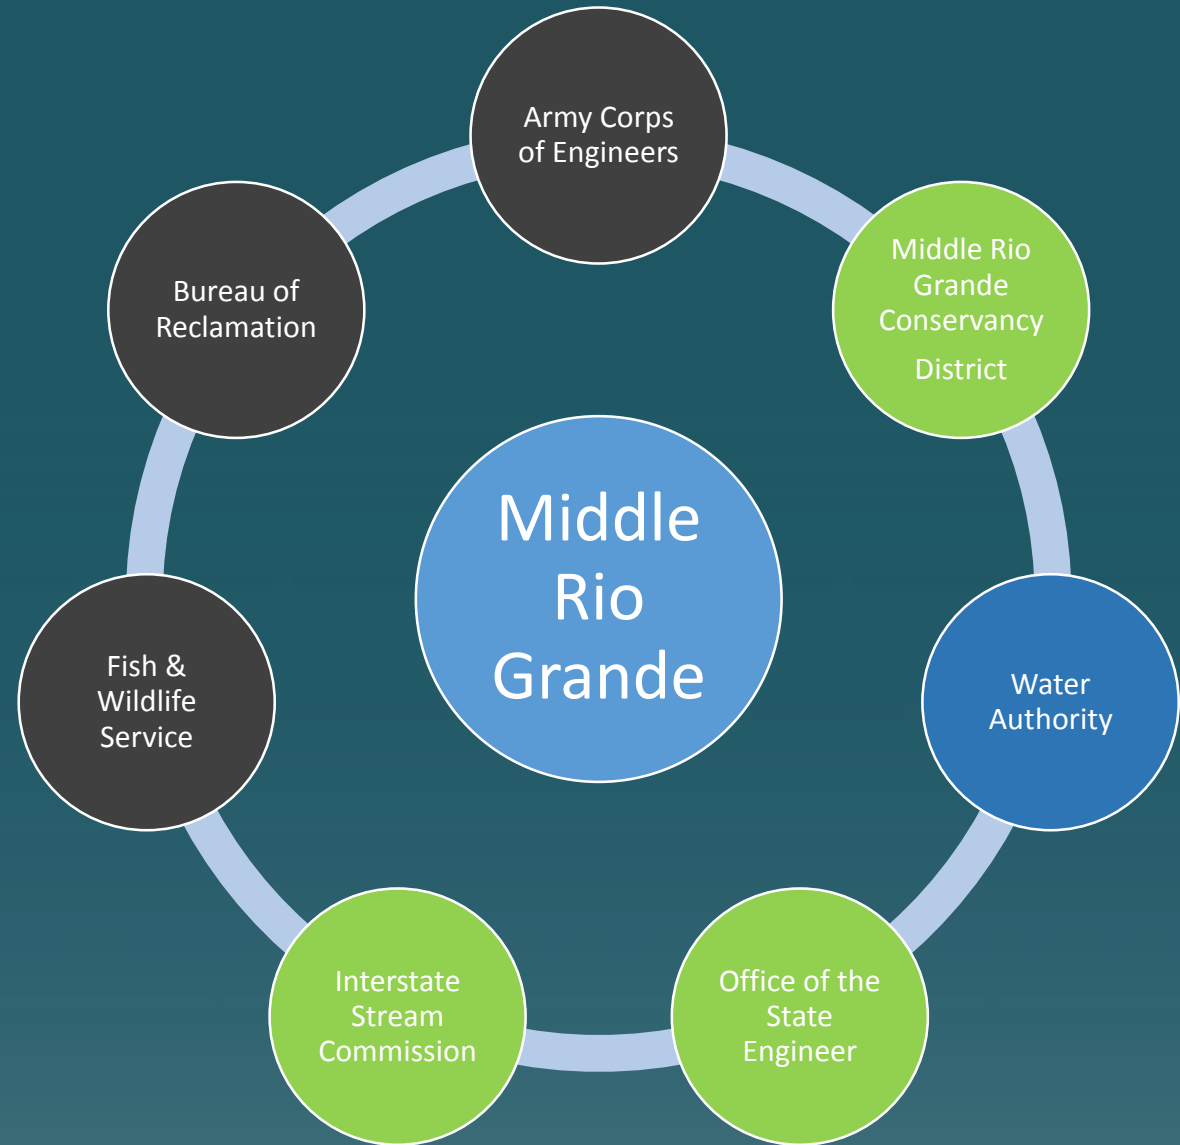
Middle Rio Grande

Army Corps of Engineers

Middle Rio Grande Conservancy District

Water Authority

Office of the State Engineer

Interstate Stream Commission

Fish & Wildlife Service

Bureau of Reclamation